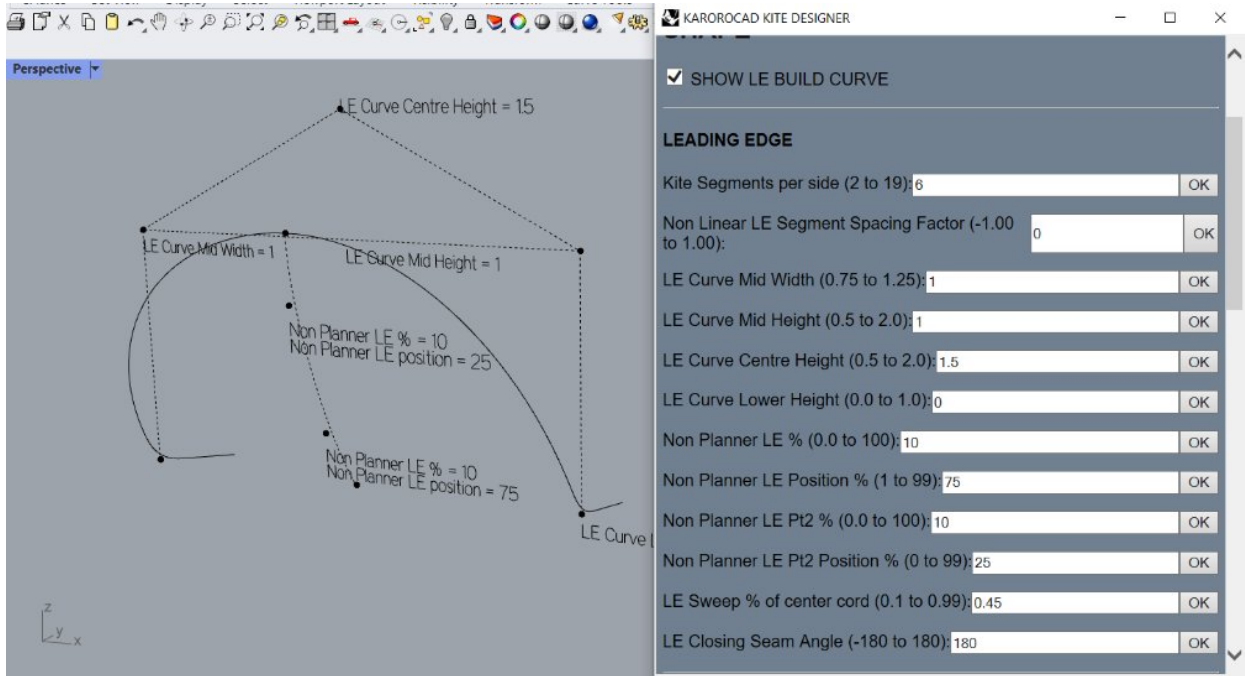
Perspective

LE Curve Centre Height = 1.5

LE Curve Mid Width = 1

LE Curve Mid Height = 1

Non Planner LE % = 10
Non Planner LE position = 25

Non Planner LE % = 10
Non Planner LE position = 75

LE Curve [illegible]

z
y x

KAROROCAD KITE DESIGNER

SHOW LE BUILD CURVE

LEADING EDGE

Kite Segments per side (2 to 19): 6 OK

Non Linear LE Segment Spacing Factor (-1.00 to 1.00): 0 OK

LE Curve Mid Width (0.75 to 1.25): 1 OK

LE Curve Mid Height (0.5 to 2.0): 1 OK

LE Curve Centre Height (0.5 to 2.0): 1.5 OK

LE Curve Lower Height (0.0 to 1.0): 0 OK

Non Planner LE % (0.0 to 100): 10 OK

Non Planner LE Position % (1 to 99): 75 OK

Non Planner LE Pt2 % (0.0 to 100): 10 OK

Non Planner LE Pt2 Position % (0 to 99): 25 OK

LE Sweep % of center cord (0.1 to 0.99): 0.45 OK

LE Closing Seam Angle (-180 to 180): 180 OK